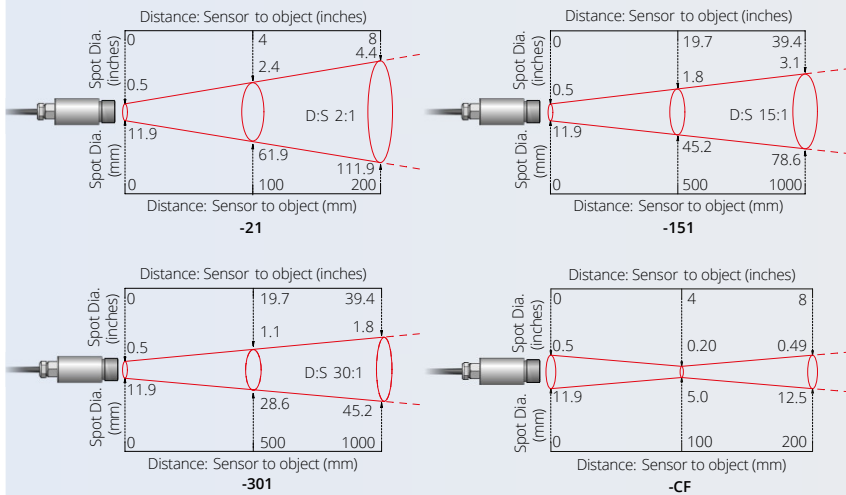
Distance: Sensor to object (inches)

Spot Dia. (inches)

0 4 8

0.5 2.4 4.4

D:S 2:1

11.9 61.9 111.9

Spot Dia. (mm)

0 100 200

Distance: Sensor to object (mm)

**-21**

Distance: Sensor to object (inches)

Spot Dia. (inches)

0 19.7 39.4

0.5 1.8 3.1

D:S 15:1

11.9 45.2 78.6

Spot Dia. (mm)

0 500 1000

Distance: Sensor to object (mm)

**-151**

Distance: Sensor to object (inches)

Spot Dia. (inches)

0 19.7 39.4

0.5 1.1 1.8

D:S 30:1

11.9 28.6 45.2

Spot Dia. (mm)

0 500 1000

Distance: Sensor to object (mm)

**-301**

Distance: Sensor to object (inches)

Spot Dia. (inches)

0 4 8

0.5 0.20 0.49

11.9 5.0 12.5

Spot Dia. (mm)

0 100 200

Distance: Sensor to object (mm)

**-CF**